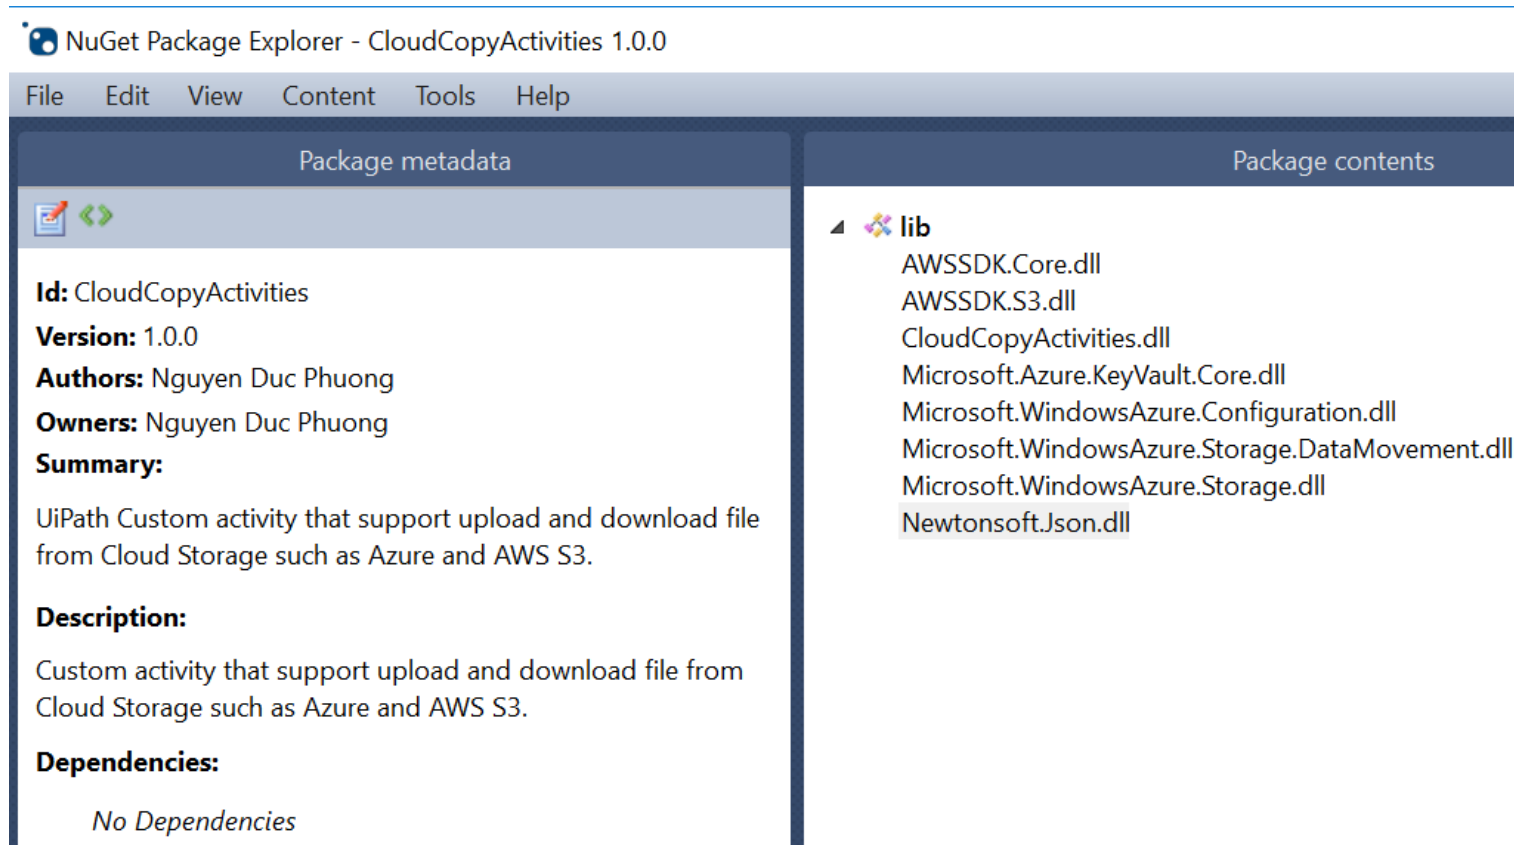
NuGet Package Explorer - CloudCopyActivities 1.0.0

File Edit View Content Tools Help

Package metadata

Id: CloudCopyActivities
Version: 1.0.0
Authors: Nguyen Duc Phuong
Owners: Nguyen Duc Phuong
Summary:

UiPath Custom activity that support upload and download file from Cloud Storage such as Azure and AWS S3.

Description:

Custom activity that support upload and download file from Cloud Storage such as Azure and AWS S3.

Dependencies:

No Dependencies

Package contents

lib
AWSSDK.Core.dll
AWSSDK.S3.dll
CloudCopyActivities.dll
Microsoft.Azure.KeyVault.Core.dll
Microsoft.WindowsAzure.Configuration.dll
Microsoft.WindowsAzure.Storage.DataMovement.dll
Microsoft.WindowsAzure.Storage.dll
Newtonsoft.Json.dll